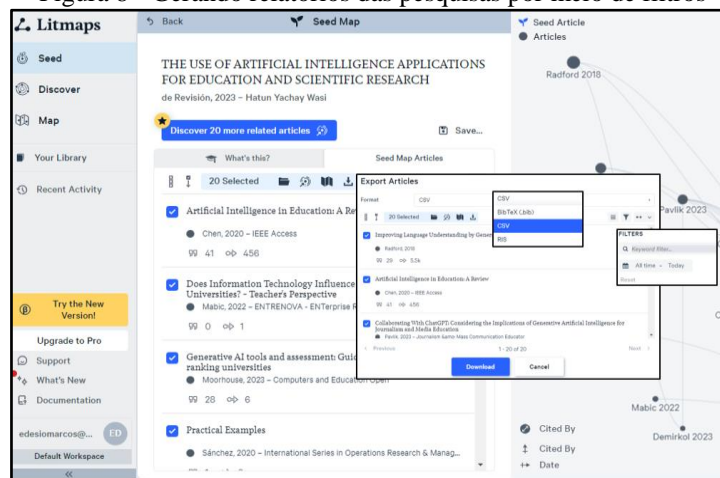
Figura 6 - Gerando relatórios das pesquisas por meio de mapas

Litmaps

Seed

Discover

Map

Your Library

Recent Activity

Try the New Version!

Upgrade to Pro

Support

What's New

Documentation

edesiomarcos@...

ED

Default Workspace

«

Back

Seed Map

THE USE OF ARTIFICIAL INTELLIGENCE APPLICATIONS FOR EDUCATION AND SCIENTIFIC RESEARCH

de Revisión, 2023 - Hatun Yachay Wasi

Discover 20 more related articles

Save...

What's this?

Seed Map Articles

20 Selected

Artificial Intelligence in Education: A Re

Chen, 2020 – IEEE Access

41 456

Does Information Technology Influence Universities? - Teacher's Perspective

Mabic, 2022 – ENTRENOVA - ENTerprise R

0 1

Generative AI tools and assessment: Gui ranking universities

Moorhouse, 2023 – Computers and Education Open

28 6

Practical Examples

Sánchez, 2020 – International Series in Operations Research & Manag...

Export Articles

Format

CSV

CSV

BibTeX (.bib)

CSV

RIS

20 Selected

Improving Language Understanding by Gene

Radford 2018

29 5.5k

Artificial Intelligence in Education: A Review

Chen, 2020 – IEEE Access

41 456

Collaborating With ChatGPT: Considering the Implications of Generative Artificial Intelligence for Journalism and Media Education

Pavlik, 2023 – Journalism &amp; Mass Communication Educator

Previous

1 - 20 of 20

Next

Download

Cancel

FILTERS

Keyword filter...

All time – Today

Reset

Seed Article

Articles

Radford 2018

Pavlik 2023

Mabic 2022

Demirkol 2023

Cited By

Cited By

Date